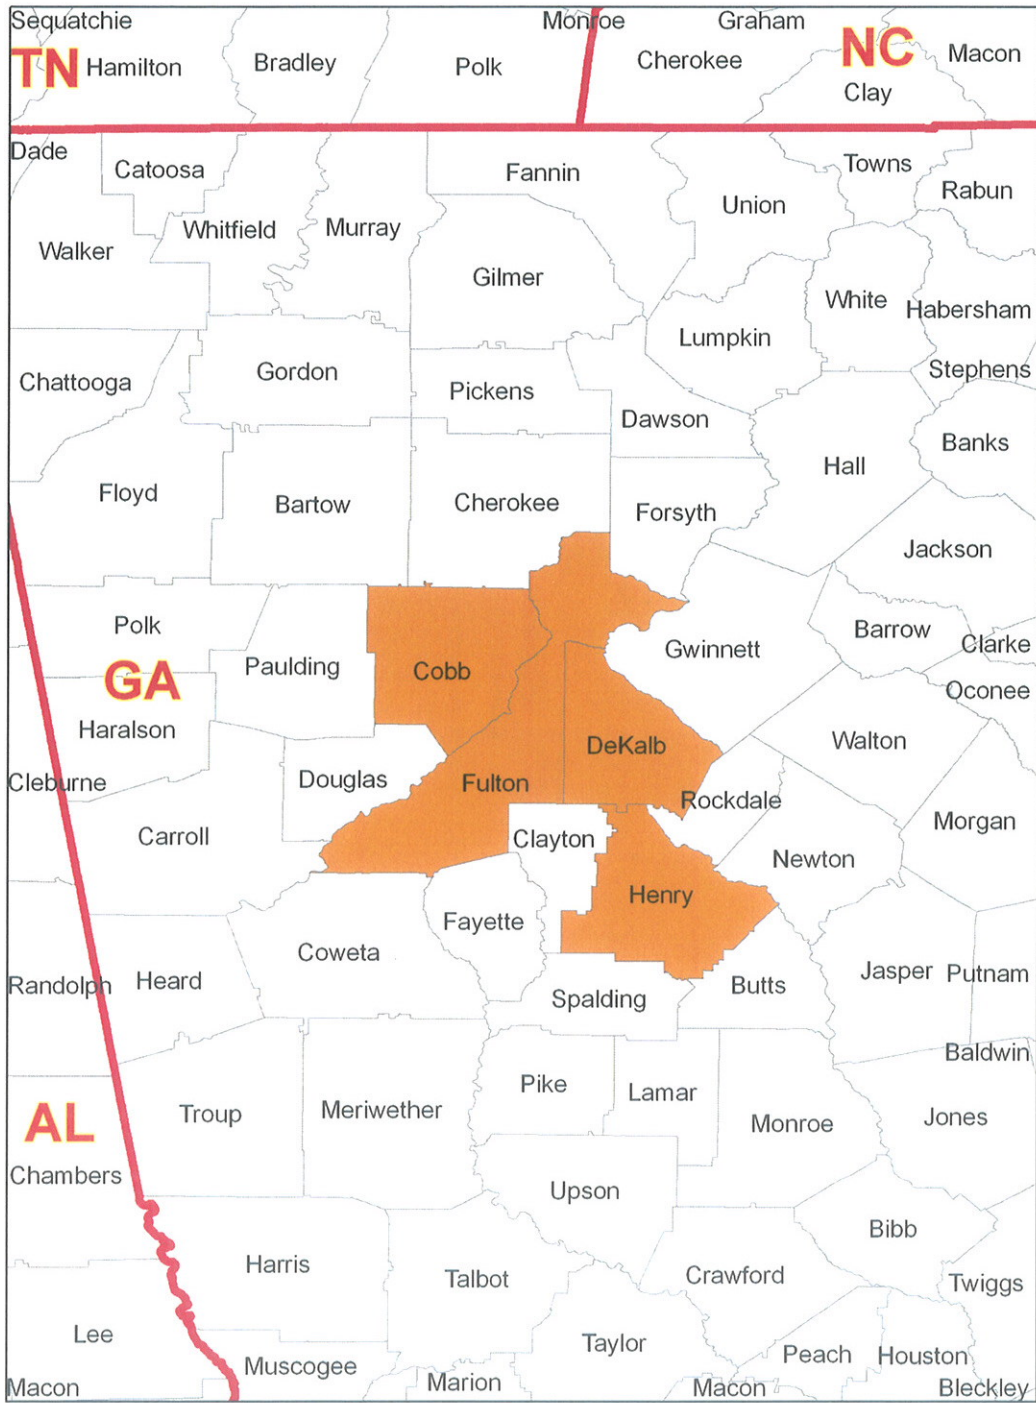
Sequatchie
TN Hamilton
Bradley
Polk
Monroe
Graham
Cherokee
NC
Macon
Clay
Dade
Catoosa
Fannin
Towns
Rabun
Union
Walker
Whitfield
Murray
Gilmer
White
Habersham
Lumpkin
Chattooga
Gordon
Pickens
Stephens
Dawson
Banks
Hall
Floyd
Bartow
Cherokee
Forsyth
Jackson
Polk
Barrow
Gwinnett
Clarke
GA
Paulding
Cobb
Oconee
Haralson
DeKalb
Walton
Cleburne
Douglas
Fulton
Rockdale
Morgan
Carroll
Clayton
Newton
Henry
Fayette
Coweta
Jasper
Putnam
Randolph
Heard
Butts
Spalding
Baldwin
Pike
Lamar
AL
Troup
Meriwether
Monroe
Jones
Chambers
Upson
Bibb
Harris
Talbot
Crawford
Twiggs
Lee
Taylor
Peach
Houston
Muscogee
Macon
Marion
Macon
Bleckley